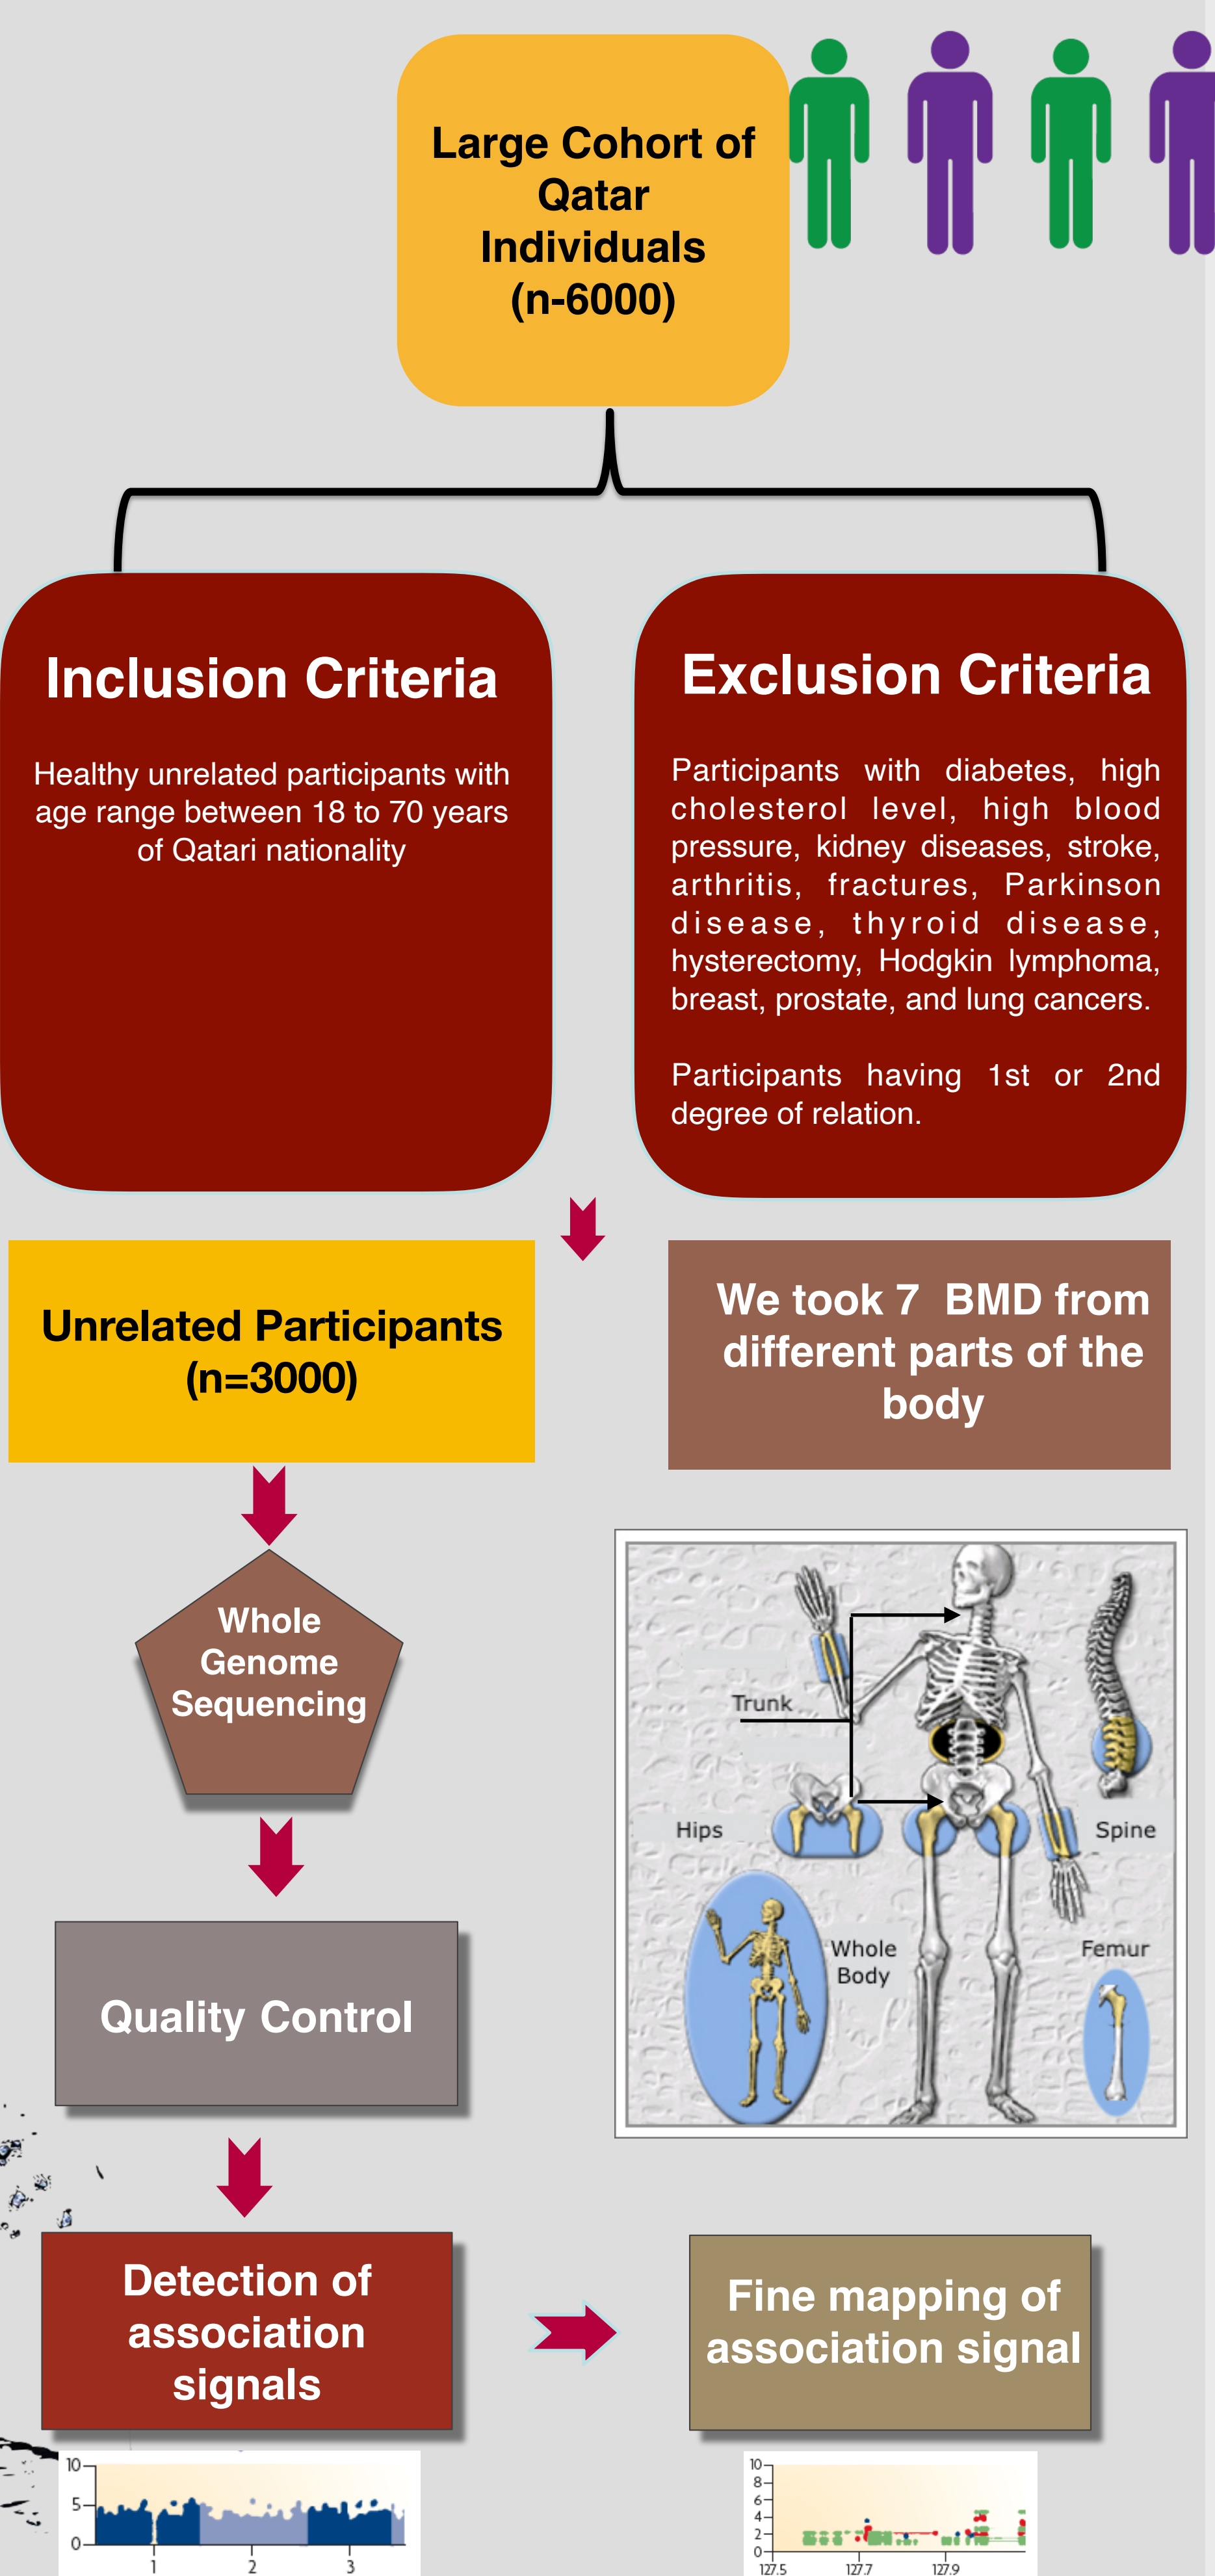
Large Cohort of Qatar Individuals (n-6000)

Inclusion Criteria

Healthy unrelated participants with age range between 18 to 70 years of Qatari nationality

Exclusion Criteria

Participants with diabetes, high cholesterol level, high blood pressure, kidney diseases, stroke, arthritis, fractures, Parkinson disease, thyroid disease, hysterectomy, Hodgkin lymphoma, breast, prostate, and lung cancers.

Participants having 1st or 2nd degree of relation.

Unrelated Participants (n=3000)

We took 7 BMD from different parts of the body

Whole Genome Sequencing

Trunk

Hips

Spine

Whole Body

Femur

Quality Control

Detection of association signals

Fine mapping of association signal

10
5
0
1
2
3

10
8
6
4
2
0
127.5
127.7
127.9